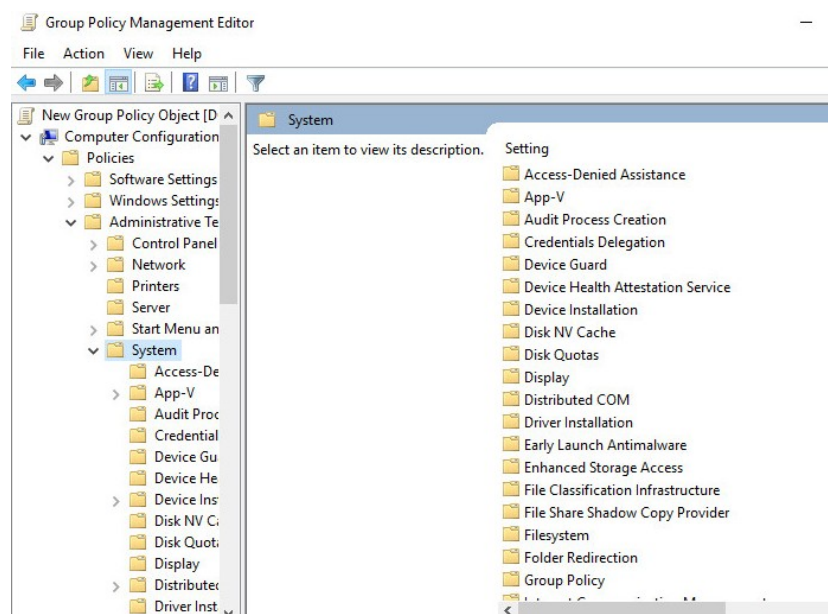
Group Policy Management Editor

File Action View Help

New Group Policy Object [D
Computer Configuration
Policies
Software Settings
Windows Settings
Administrative Te
Control Panel
Network
Printers
Server
Start Menu an
System
Access-De
App-V
Audit Proc
Credential
Device Gu
Device He
Device Ins
Disk NV Ca
Disk Quota
Display
Distributed
Driver Inst

System

Select an item to view its description.

Setting
Access-Denied Assistance
App-V
Audit Process Creation
Credentials Delegation
Device Guard
Device Health Attestation Service
Device Installation
Disk NV Cache
Disk Quotas
Display
Distributed COM
Driver Installation
Early Launch Antimalware
Enhanced Storage Access
File Classification Infrastructure
File Share Shadow Copy Provider
Filesystem
Folder Redirection
Group Policy
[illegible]